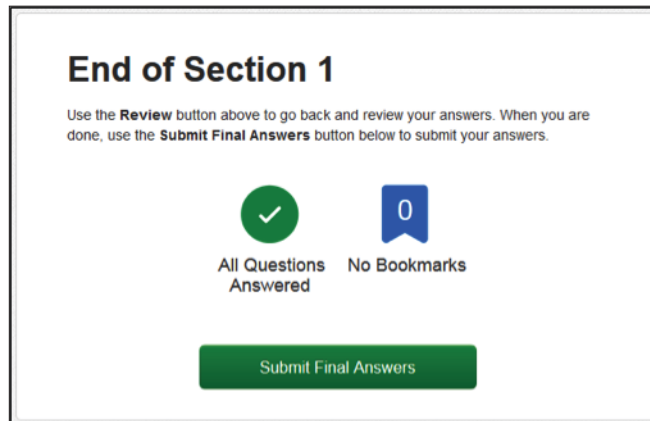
End of Section 1

Use the Review button above to go back and review your answers. When you are done, use the Submit Final Answers button below to submit your answers.

All Questions Answered

0

No Bookmarks

Submit Final Answers